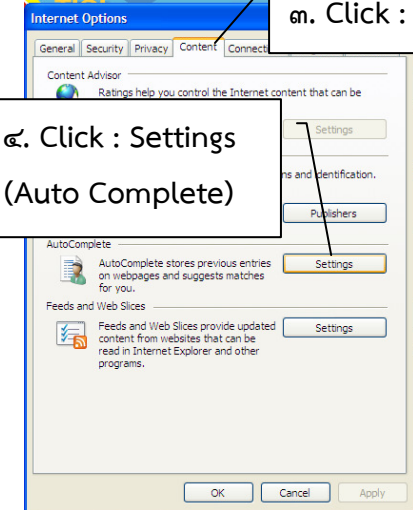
Internet Options

๓. Click :

General | Security | Privacy | Content | Connecti

Content Advisor

Ratings help you control the Internet content that can be

Settings

๔. Click : Settings

(Auto Complete)

ns and identification.

Publishers

AutoComplete

AutoComplete stores previous entries on webpages and suggests matches for you.

Settings

Feeds and Web Slices

Feeds and Web Slices provide updated content from websites that can be read in Internet Explorer and other programs.

Settings

OK | Cancel | Apply